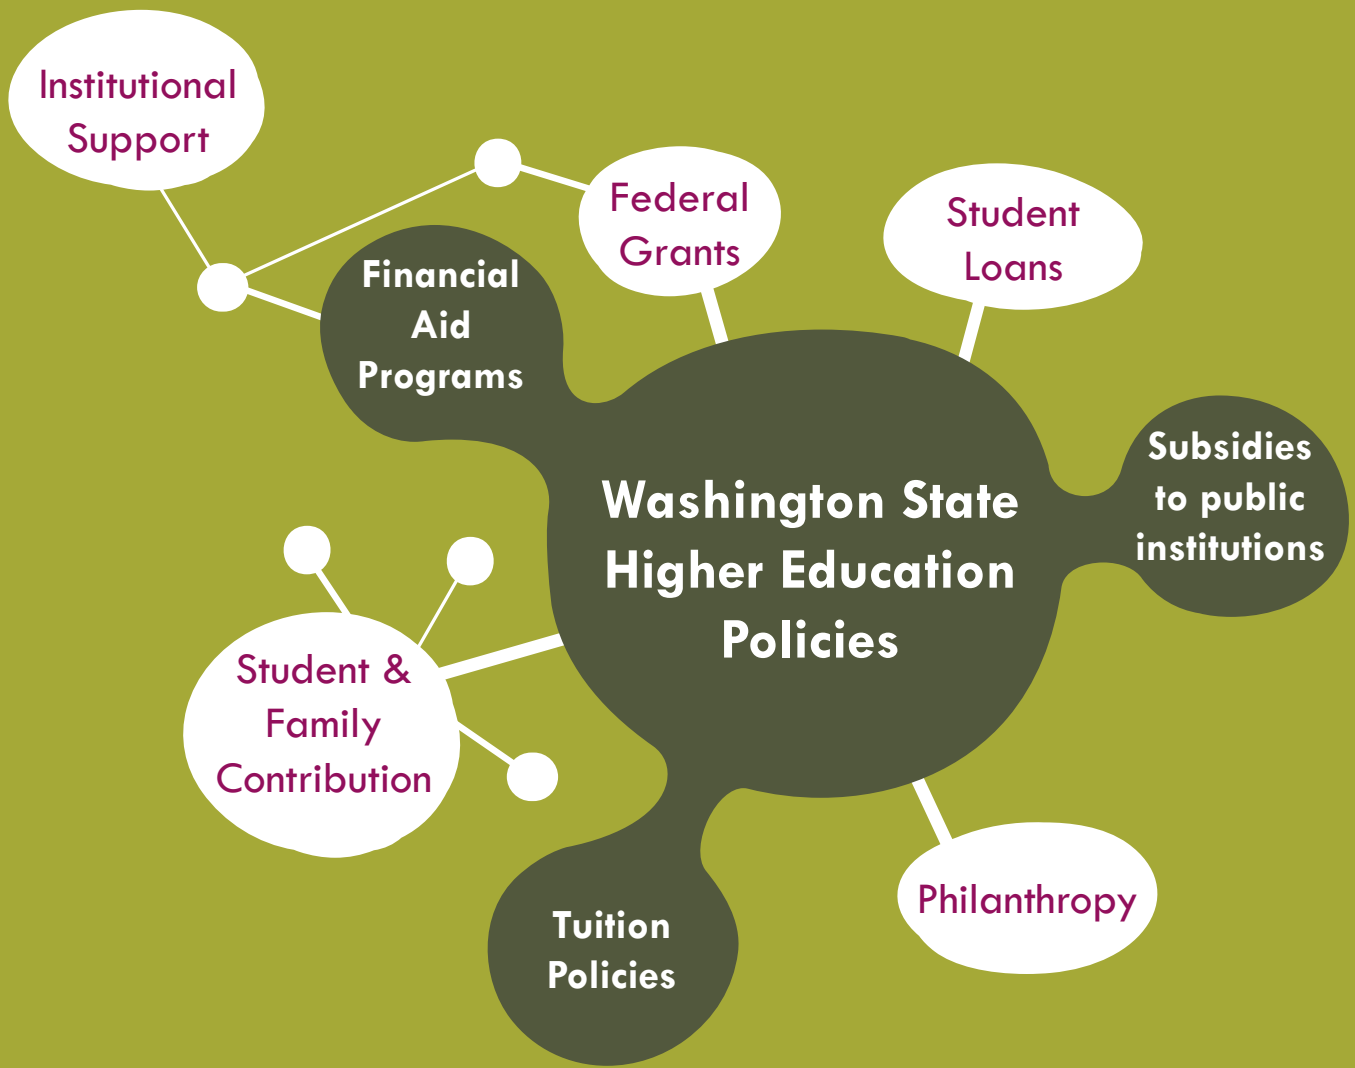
Institutional Support

Federal Grants

Student Loans

Financial Aid Programs

Washington State Higher Education Policies

Subsidies to public institutions

Student & Family Contribution

Tuition Policies

Philanthropy